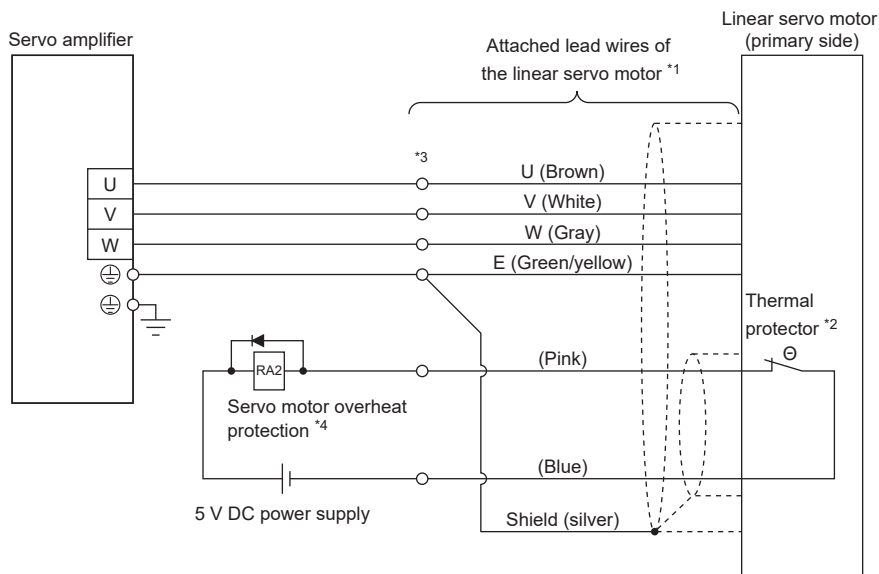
Servo amplifier

Linear servo motor (primary side)

Attached lead wires of the linear servo motor $^{*1}$

$^{*3}$

U

V

W

U (Brown)

V (White)

W (Gray)

E (Green/yellow)

Thermal protector $^{*2}$

Θ

RA2

(Pink)

Servo motor overheat protection $^{*4}$

(Blue)

5 V DC power supply

Shield (silver)